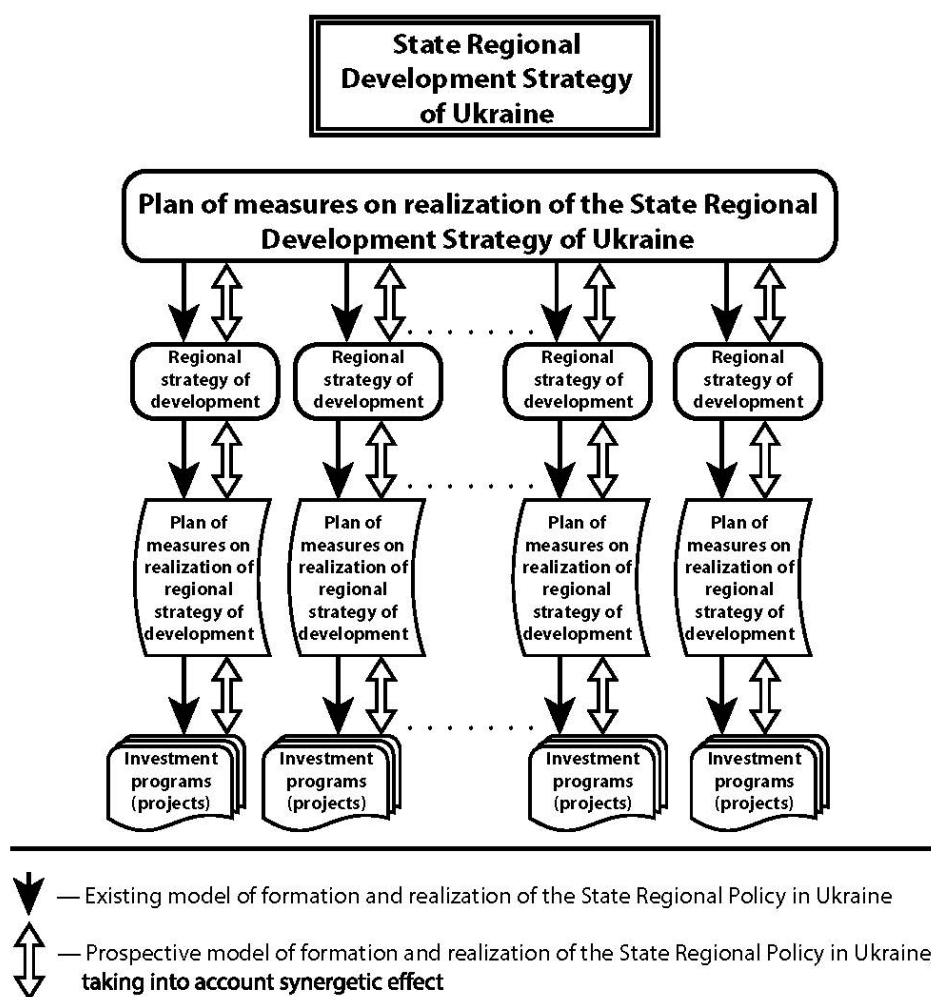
State Regional Development Strategy of Ukraine

Plan of measures on realization of the State Regional Development Strategy of Ukraine

Regional strategy of development

Regional strategy of development

Regional strategy of development

Regional strategy of development

Plan of measures on realization of regional strategy of development

Plan of measures on realization of regional strategy of development

Plan of measures on realization of regional strategy of development

Plan of measures on realization of regional strategy of development

Investment programs (projects)

Investment programs (projects)

Investment programs (projects)

Investment programs (projects)

— Existing model of formation and realization of the State Regional Policy in Ukraine

— Prospective model of formation and realization of the State Regional Policy in Ukraine taking into account synergetic effect